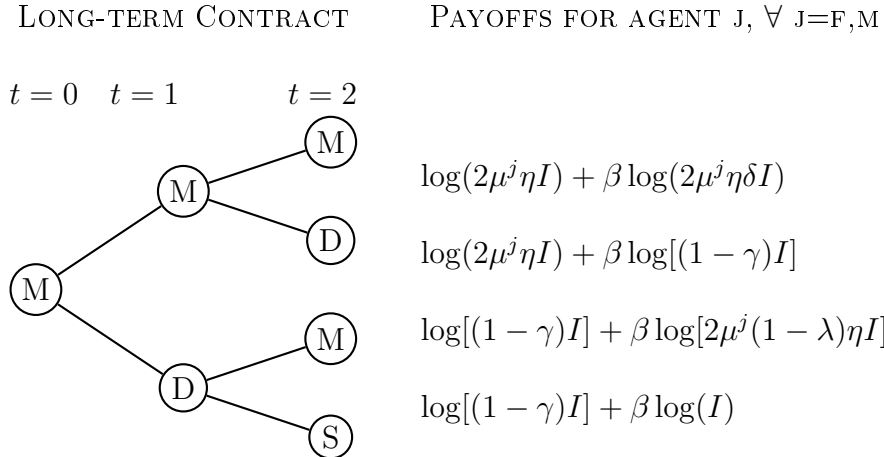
Long-term Contract

Payoffs for agent j, $\forall$ j=f,m

$t=0$ $t=1$ $t=2$

M

M

D

M

D

M

S

$\log(2\mu^j \eta I) + \beta \log(2\mu^j \eta \delta I)$

$\log(2\mu^j \eta I) + \beta \log[(1-\gamma)I]$

$\log[(1-\gamma)I] + \beta \log[2\mu^j (1-\lambda)\eta I]$

$\log[(1-\gamma)I] + \beta \log(I)$